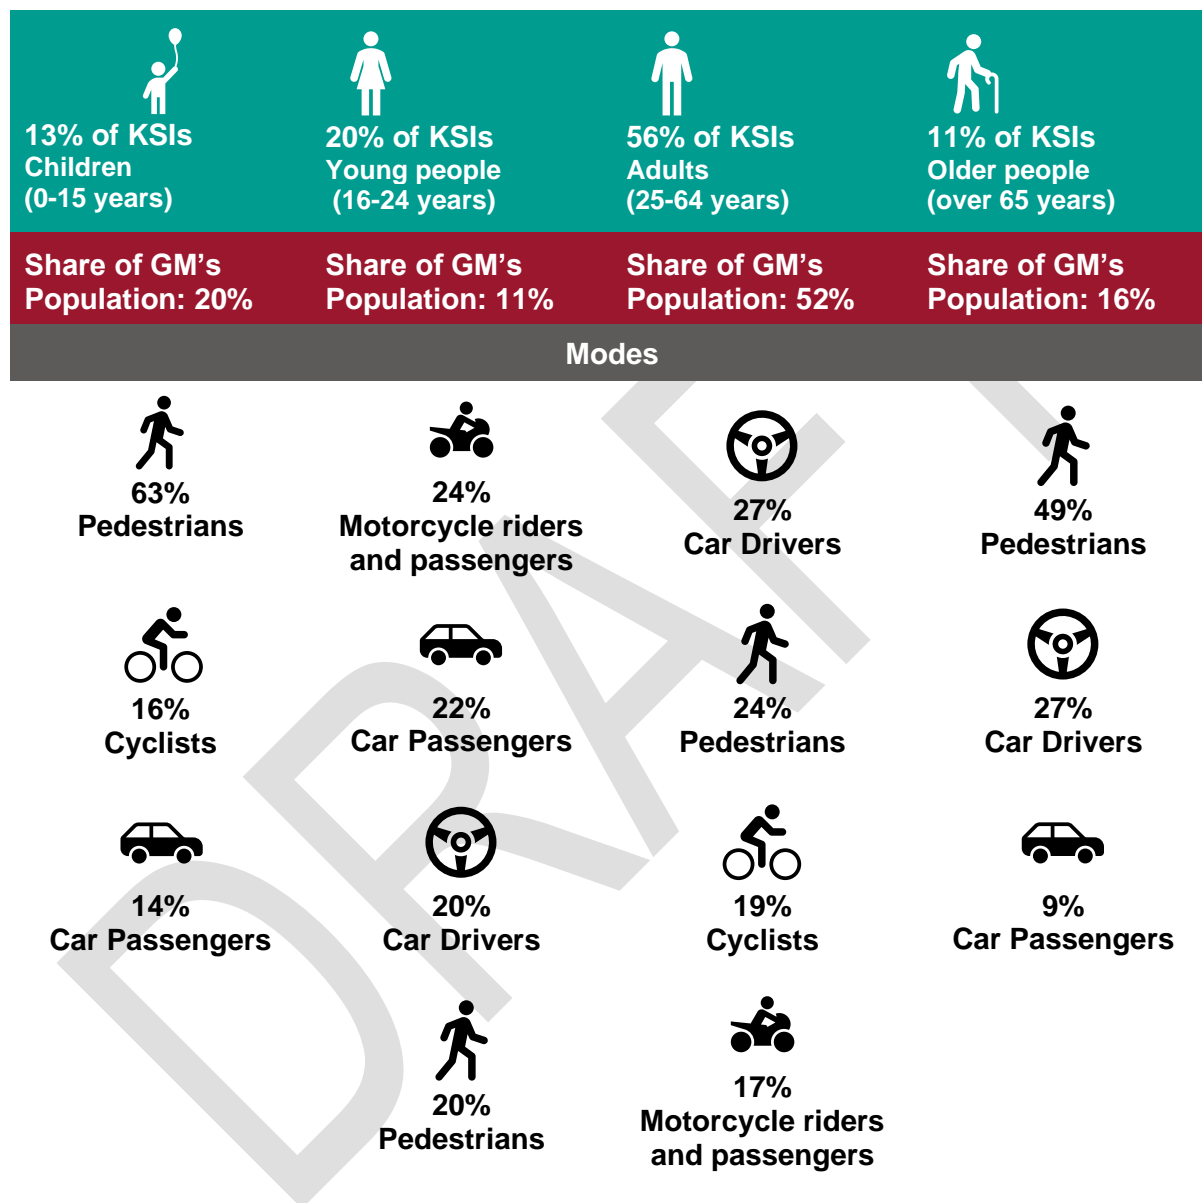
13% of KSIs
Children
(0-15 years)

20% of KSIs
Young people
(16-24 years)

56% of KSIs
Adults
(25-64 years)

11% of KSIs
Older people
(over 65 years)

Share of GM's Population: 20%

Share of GM's Population: 11%

Share of GM's Population: 52%

Share of GM's Population: 16%

Modes

63%
Pedestrians

24%
Motorcycle riders and passengers

27%
Car Drivers

49%
Pedestrians

16%
Cyclists

22%
Car Passengers

24%
Pedestrians

27%
Car Drivers

14%
Car Passengers

20%
Car Drivers

19%
Cyclists

9%
Car Passengers

20%
Pedestrians

17%
Motorcycle riders and passengers

DRAFT